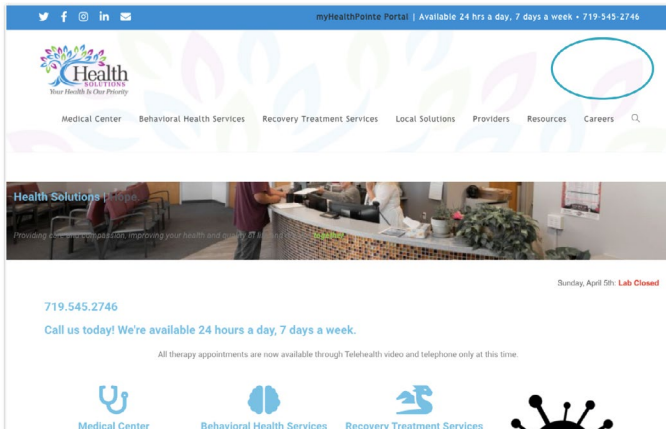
myHealthPointe Portal | Available 24 hrs a day, 7 days a week • 719-545-2746

Health SOLUTIONS
Your Health Is Our Priority

Medical Center Behavioral Health Services Recovery Treatment Services Local Solutions Providers Resources Careers

Health Solutions | Hope

Providing care and compassion, improving your health and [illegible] together.

Sunday, April 5th: Lab Closed

719.545.2746

Call us today! We're available 24 hours a day, 7 days a week.

All therapy appointments are now available through Telehealth video and telephone only at this time.

Medical Center Behavioral Health Services Recovery Treatment Services